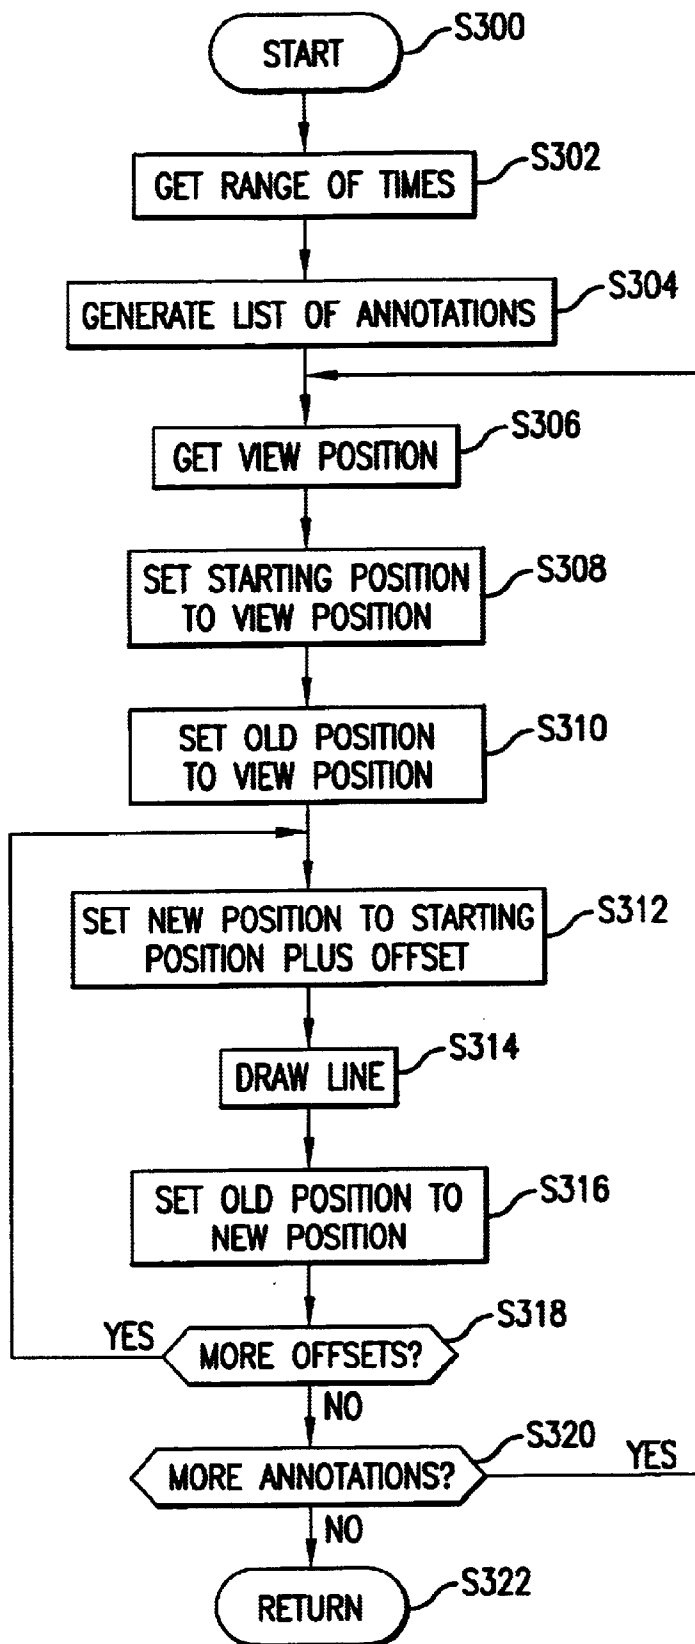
START
S300
GET RANGE OF TIMES
S302
GENERATE LIST OF ANNOTATIONS
S304
GET VIEW POSITION
S306
SET STARTING POSITION TO VIEW POSITION
S308
SET OLD POSITION TO VIEW POSITION
S310
SET NEW POSITION TO STARTING POSITION PLUS OFFSET
S312
DRAW LINE
S314
SET OLD POSITION TO NEW POSITION
S316
YES
MORE OFFSETS?
S318
NO
MORE ANNOTATIONS?
S320
YES
NO
RETURN
S322